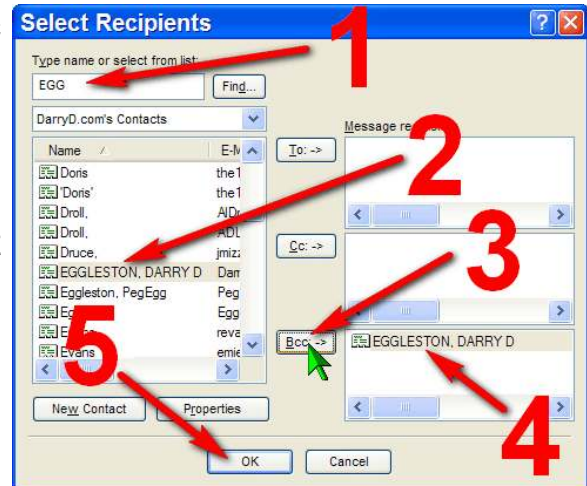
Select Recipients

?
X

1

Type name or select from list:

EGG

Find...

DarryD.com's Contacts

Message re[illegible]

2

Name

E-M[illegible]

To: ->

Doris

the1

'Doris'

the1

Droll,

AID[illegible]

Droll,

ADL

Druce,

jmiz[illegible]

EGGLESTON, DARRY D

Dam

Cc: ->

3

Eggleston, PegEgg

Peg

Eg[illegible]

Egg

E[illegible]

reva

Evans

emie

Bcc: ->

EGGLESTON, DARRY D

5

New Contact

Properties

4

OK

Cancel